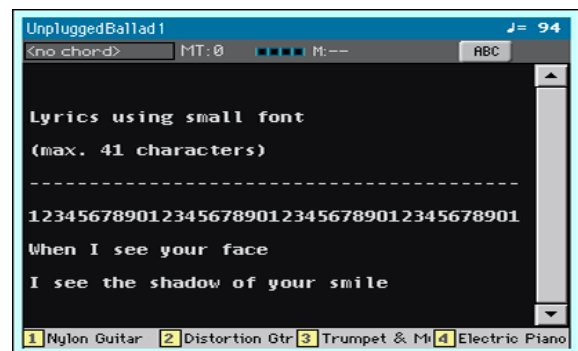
UnpluggedBallad1
♩= 94
<no chord>
MT:0
M:--
ABC

Lyrics using small font

(max. 41 characters)

-----------------------------------------

12345678901234567890123456789012345678901

When I see your face

I see the shadow of your smile

1 Nylon Guitar
2 Distortion Gtr
3 Trumpet & M
4 Electric Piano